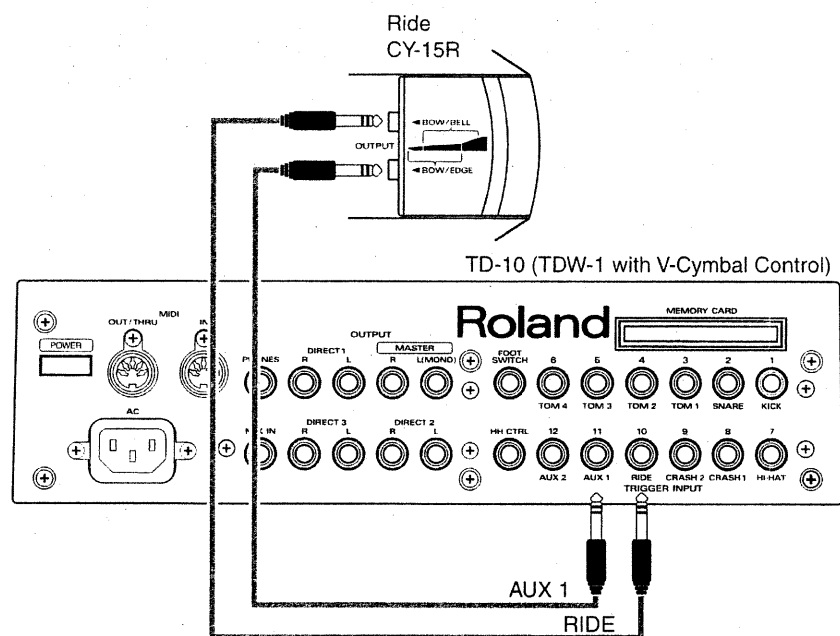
Ride
CY-15R

BOW/BELL
OUTPUT
BOW/EDGE

TD-10 (TDW-1 with V-Cymbal Control)

POWER
MIDI
OUT/THRU
IN
AC
OUTPUT
DIRECT 1
R
L
MASTER
R
L(MONO)
PHONES
MIX IN
DIRECT 3
R
L
DIRECT 2
R
L

Roland
MEMORY CARD

FOOT SWITCH
6
TOM 4
5
TOM 3
4
TOM 2
3
TOM 1
2
SNARE
1
KICK
HH CTRL
12
AUX 2
11
AUX 1
10
RIDE
9
CRASH 2
8
CRASH 1
7
HI-HAT
TRIGGER INPUT

AUX 1
RIDE